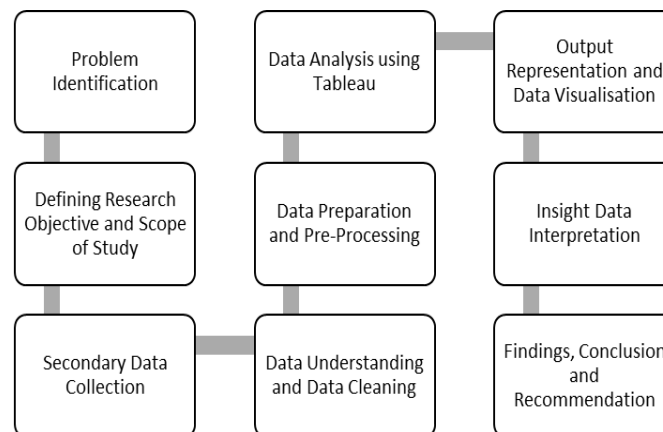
Problem Identification

Defining Research Objective and Scope of Study

Secondary Data Collection

Data Understanding and Data Cleaning

Data Preparation and Pre-Processing

Data Analysis using Tableau

Output Representation and Data Visualisation

Insight Data Interpretation

Findings, Conclusion and Recommendation